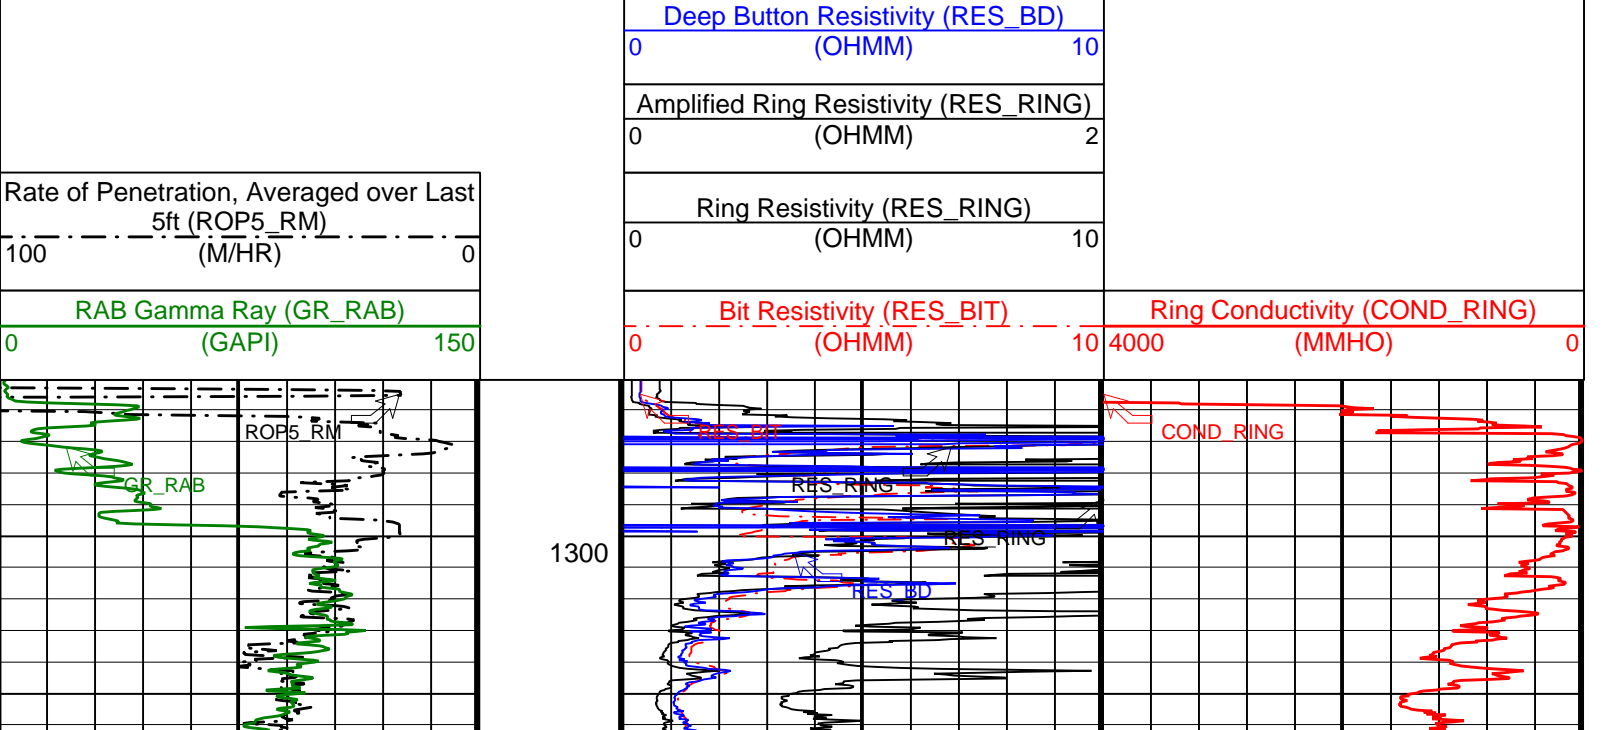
Deep Button Resistivity (RES_BD)
0 (OHMM) 10

Amplified Ring Resistivity (RES_RING)
0 (OHMM) 2

Rate of Penetration, Averaged over Last 5ft (ROP5_RM)
100 (M/HR) 0

Ring Resistivity (RES_RING)
0 (OHMM) 10

RAB Gamma Ray (GR_RAB)
0 (GAPI) 150

Bit Resistivity (RES_BIT)
0 (OHMM) 10

Ring Conductivity (COND_RING)
4000 (MMHO) 0

ROP5_RM
GR_RAB
RES_BIT
COND_RING
RES_RING
RES_RING
1300
RES_BD